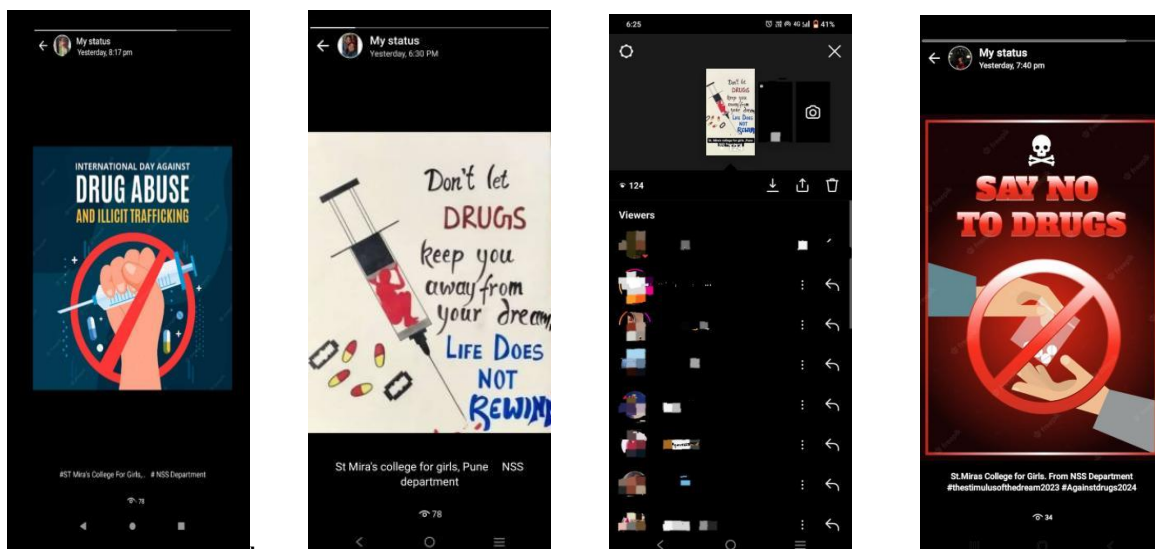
My status
Yesterday, 8:17 pm

INTERNATIONAL DAY AGAINST
DRUG ABUSE
AND ILLICIT TRAFFICKING

#ST Mira's College For Girls,. # NSS Department

78

My status
Yesterday, 6:30 PM

Don't let DRUGS keep you away from your dream LIFE DOES NOT REWIND

St Mira's college for girls, Pune NSS department

78

6:25
41%

124

Viewers

My status
Yesterday, 7:40 pm

SAY NO TO DRUGS

St.Miras College for Girls. From NSS Department #thestimulusofthedream2023 #Againstdrugs2024

34